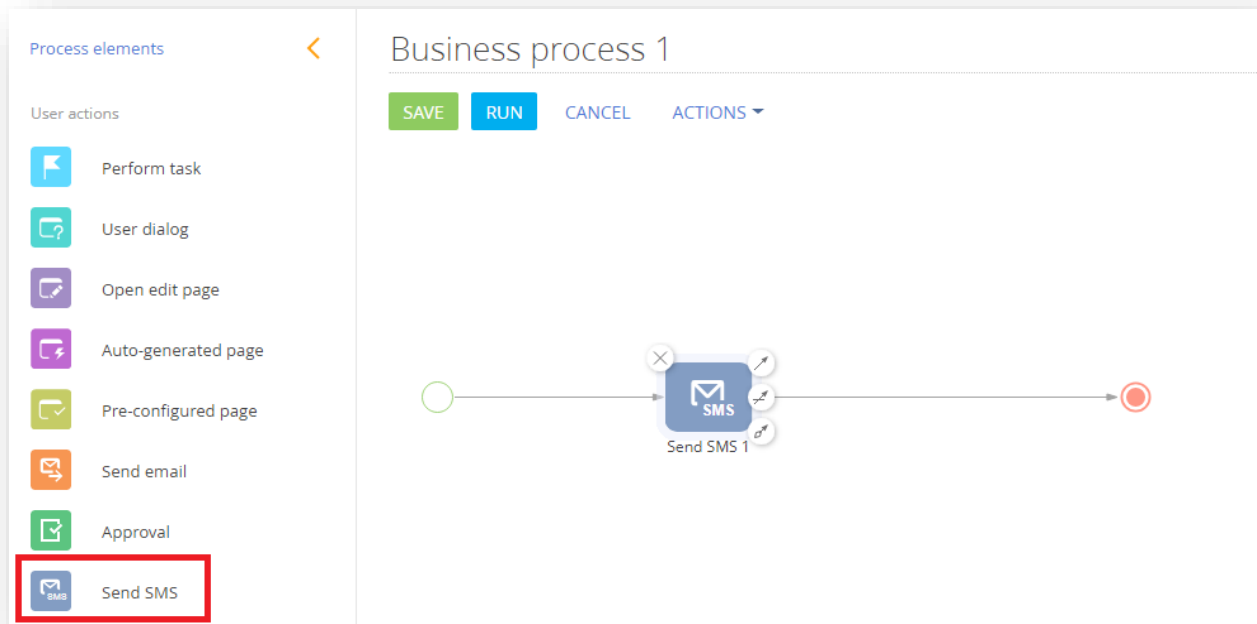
Process elements

User actions

Perform task

User dialog

Open edit page

Auto-generated page

Pre-configured page

Send email

Approval

SMS Send SMS

Business process 1

SAVE RUN CANCEL ACTIONS

SMS
Send SMS 1